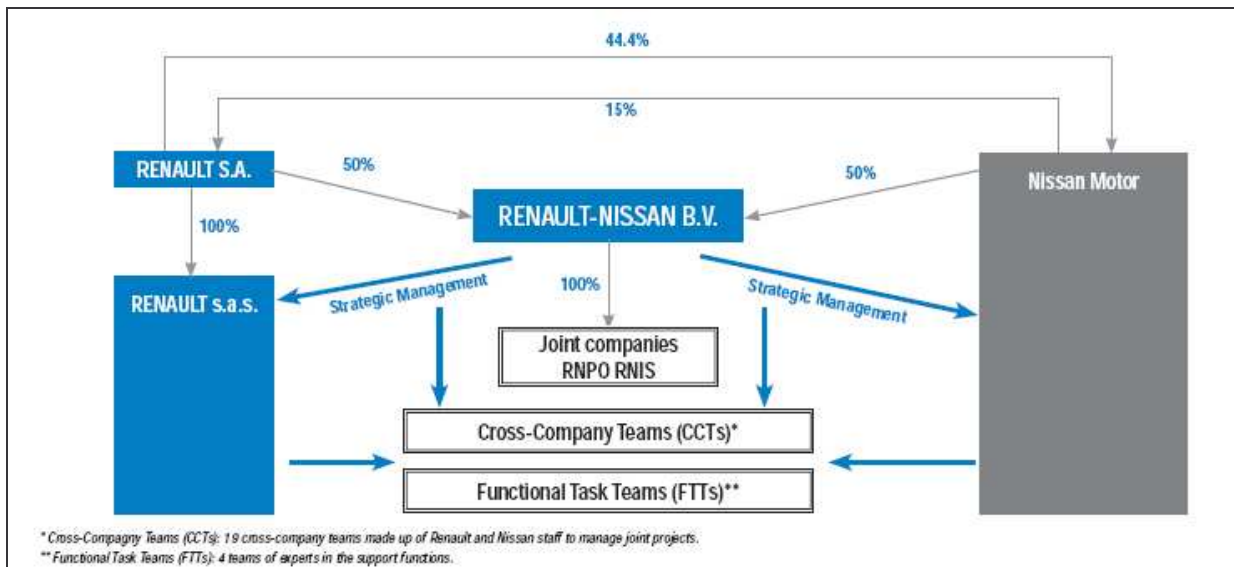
44.4%

15%

RENAULT S.A.

50%

50%

Nissan Motor

RENAULT-NISSAN B.V.

100%

RENAULT s.a.s.

Strategic Management

100%

Strategic Management

Joint companies
RNPO RNIS

Cross-Company Teams (CCTs)*

Functional Task Teams (FTTs)**

* Cross-Compagny Teams (CCTs): 19 cross-company teams made up of Renault and Nissan staff to manage joint projects.
** Functional Task Teams (FTTs): 4 teams of experts in the support functions.